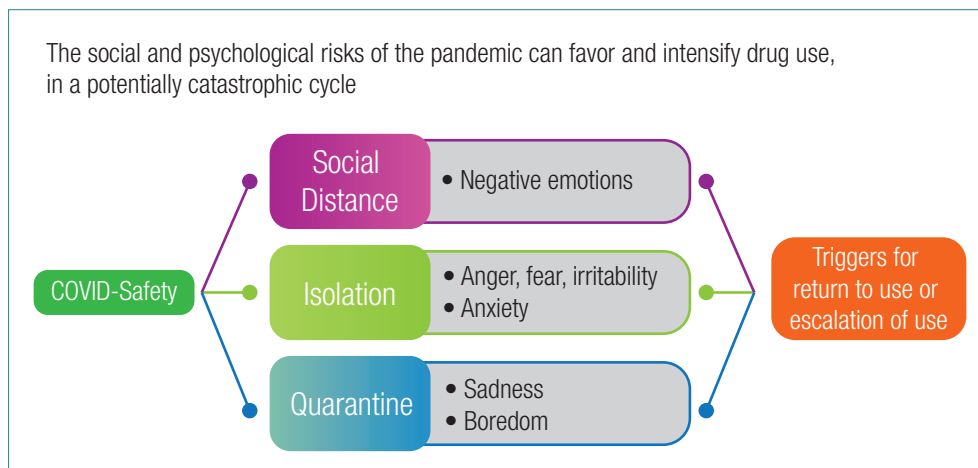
The social and psychological risks of the pandemic can favor and intensify drug use, in a potentially catastrophic cycle

COVID-Safety

Social Distance
• Negative emotions

Isolation
• Anger, fear, irritability
• Anxiety

Quarantine
• Sadness
• Boredom

Triggers for return to use or escalation of use